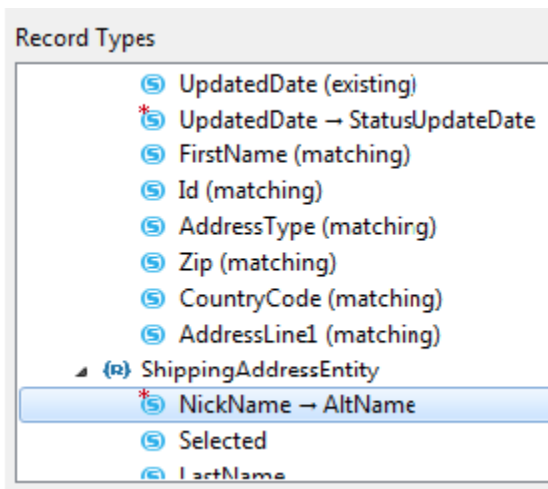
Record Types

UpdatedDate (existing)
UpdatedDate → StatusUpdateDate
FirstName (matching)
Id (matching)
AddressType (matching)
Zip (matching)
CountryCode (matching)
AddressLine1 (matching)
{R} ShippingAddressEntity
NickName → AltName
Selected
LastName